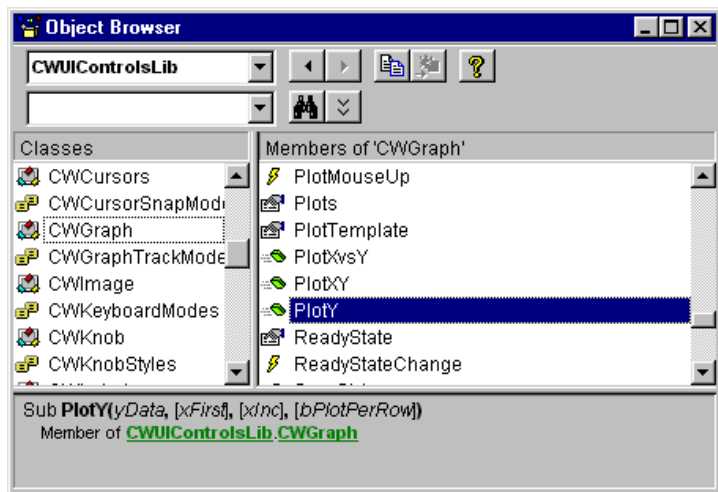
Object Browser

CWUIControlsLib

Classes

CWCursors
CWCursorSnapMode
CWGraph
CWGraphTrackMode
CWImage
CWKeyboardModes
CWKnob
CWKnobStyles

Members of 'CWGraph'

PlotMouseUp
Plots
PlotTemplate
PlotXvsY
PlotXY
PlotY
ReadyState
ReadyStateChange

Sub **PlotY**(*yData*, [*xFirst*], [*xInc*], [*bPlotPerRow*])
Member of CWUIControlsLib.CWGraph